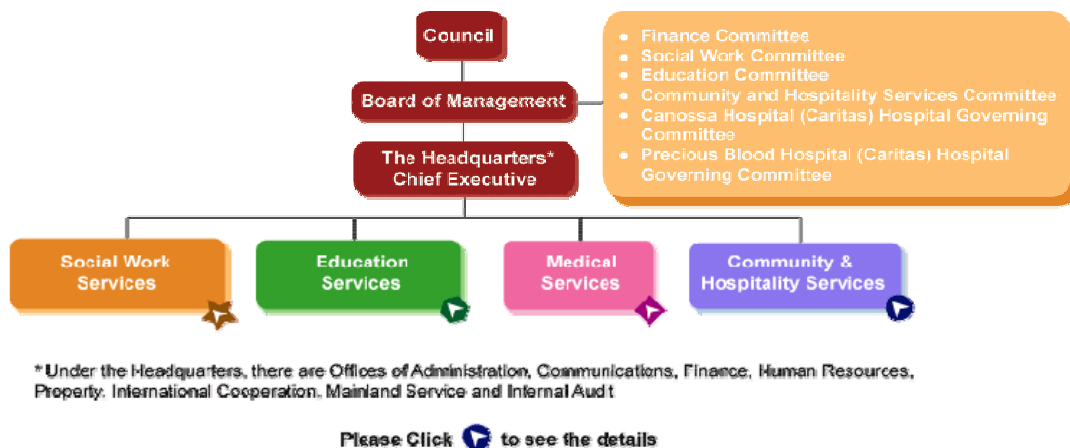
Council

Board of Management

The Headquarters*
Chief Executive

- Finance Committee
- Social Work Committee
- Education Committee
- Community and Hospitality Services Committee
- Canossa Hospital (Caritas) Hospital Governing Committee
- Precious Blood Hospital (Caritas) Hospital Governing Committee

Social Work Services

Education Services

Medical Services

Community & Hospitality Services

* Under the Headquarters, there are Offices of Administration, Communications, Finance, Human Resources, Property, International Cooperation, Mainland Service and Internal Audit

Please Click to see the details